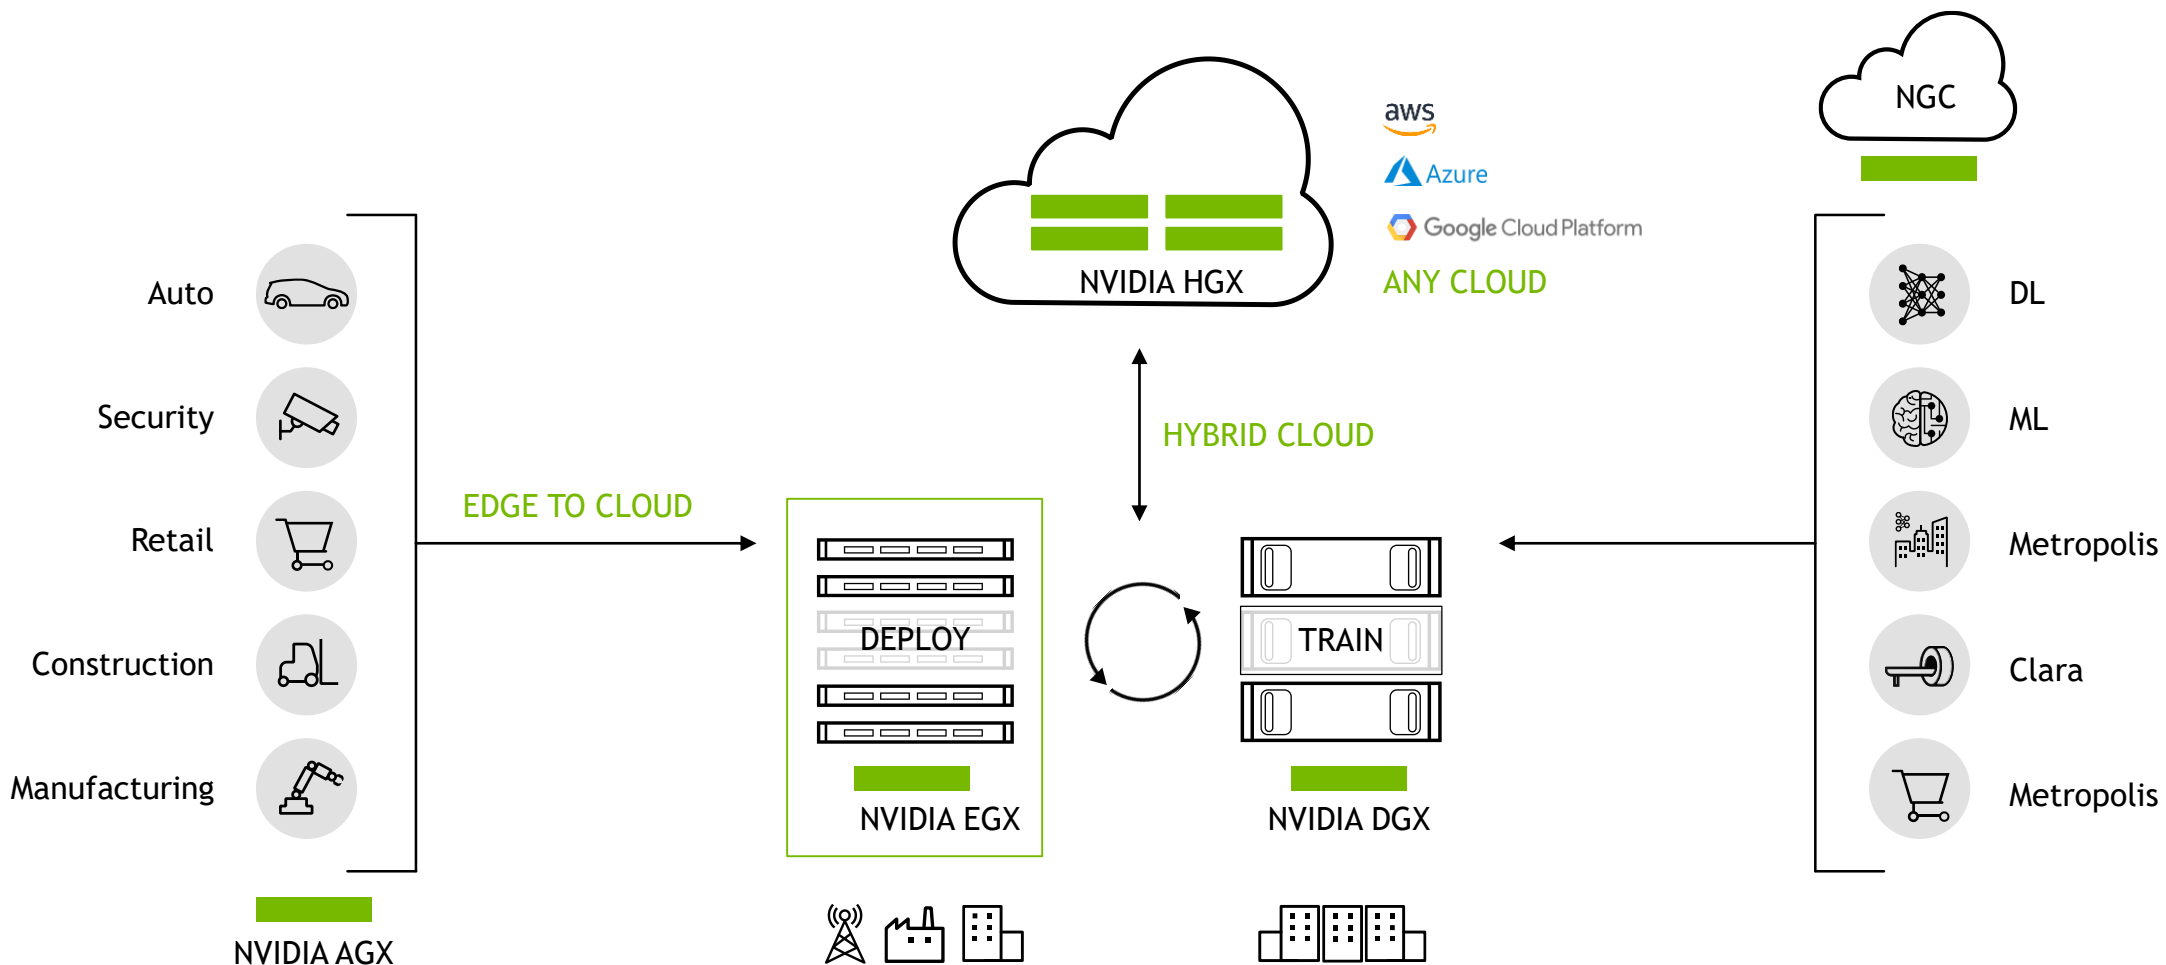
NVIDIA HGX

aws
Azure
Google Cloud Platform
ANY CLOUD

NGC

Auto
Security
Retail
Construction
Manufacturing

NVIDIA AGX

EDGE TO CLOUD

HYBRID CLOUD

DEPLOY

NVIDIA EGX

TRAIN

NVIDIA DGX

DL
ML
Metropolis
Clara
Metropolis